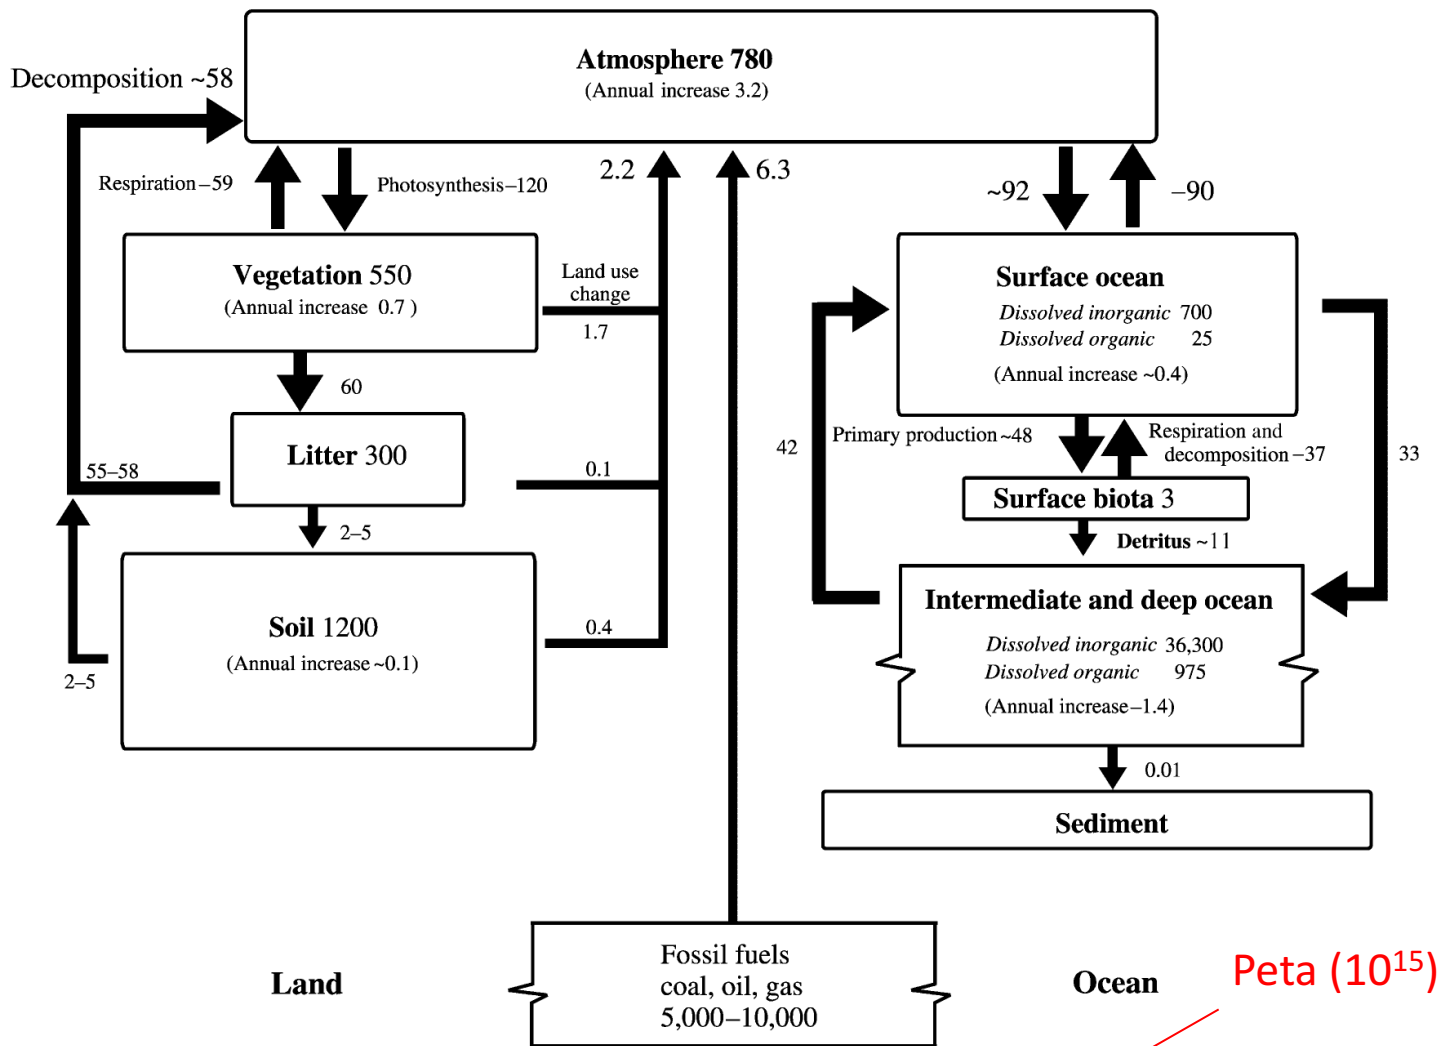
Atmosphere 780
(Annual increase 3.2)

Decomposition ~58

Respiration ~59

Photosynthesis ~120

2.2

6.3

~92

~90

Vegetation 550
(Annual increase 0.7)

Land use change

1.7

60

Litter 300

0.1

55–58

2–5

Soil 1200
(Annual increase ~0.1)

0.4

2–5

Surface ocean
Dissolved inorganic 700
Dissolved organic 25
(Annual increase ~0.4)

42

Primary production ~48

Respiration and decomposition ~37

33

Surface biota 3

Detritus ~11

Intermediate and deep ocean
Dissolved inorganic 36,300
Dissolved organic 975
(Annual increase ~1.4)

0.01

Sediment

Land

Fossil fuels
coal, oil, gas
5,000–10,000

Ocean

Peta ($10^{15}$)